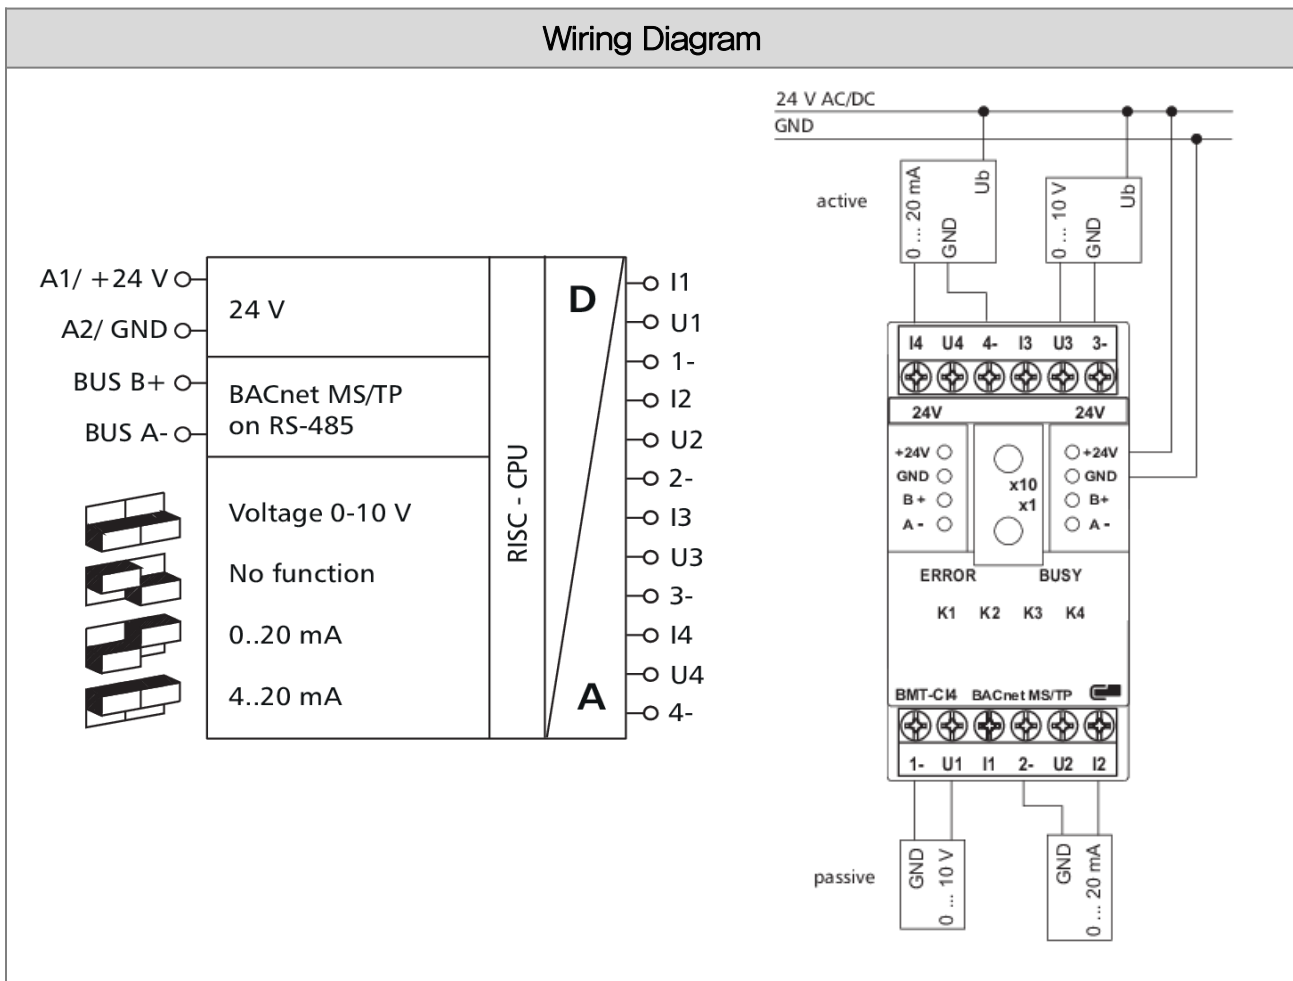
Wiring Diagram

A1/ +24 V
A2/ GND
BUS B+
BUS A-

24 V

BACnet MS/TP on RS-485

Voltage 0-10 V

No function

0..20 mA

4..20 mA

RISC - CPU

D

A

I1
U1
1-
I2
U2
2-
I3
U3
3-
I4
U4
4-

24 V AC/DC
GND

active

0 ... 20 mA
GND
Ub

0 ... 10 V
GND
Ub

I4 U4 4- I3 U3 3-

24V 24V

+24V
GND
B+
A-

x10
x1

+24V
GND
B+
A-

ERROR BUSY

K1 K2 K3 K4

BMT-CI4 BACnet MS/TP

1- U1 I1 2- U2 I2

passive

GND
0 ... 10 V

GND
0 ... 20 mA